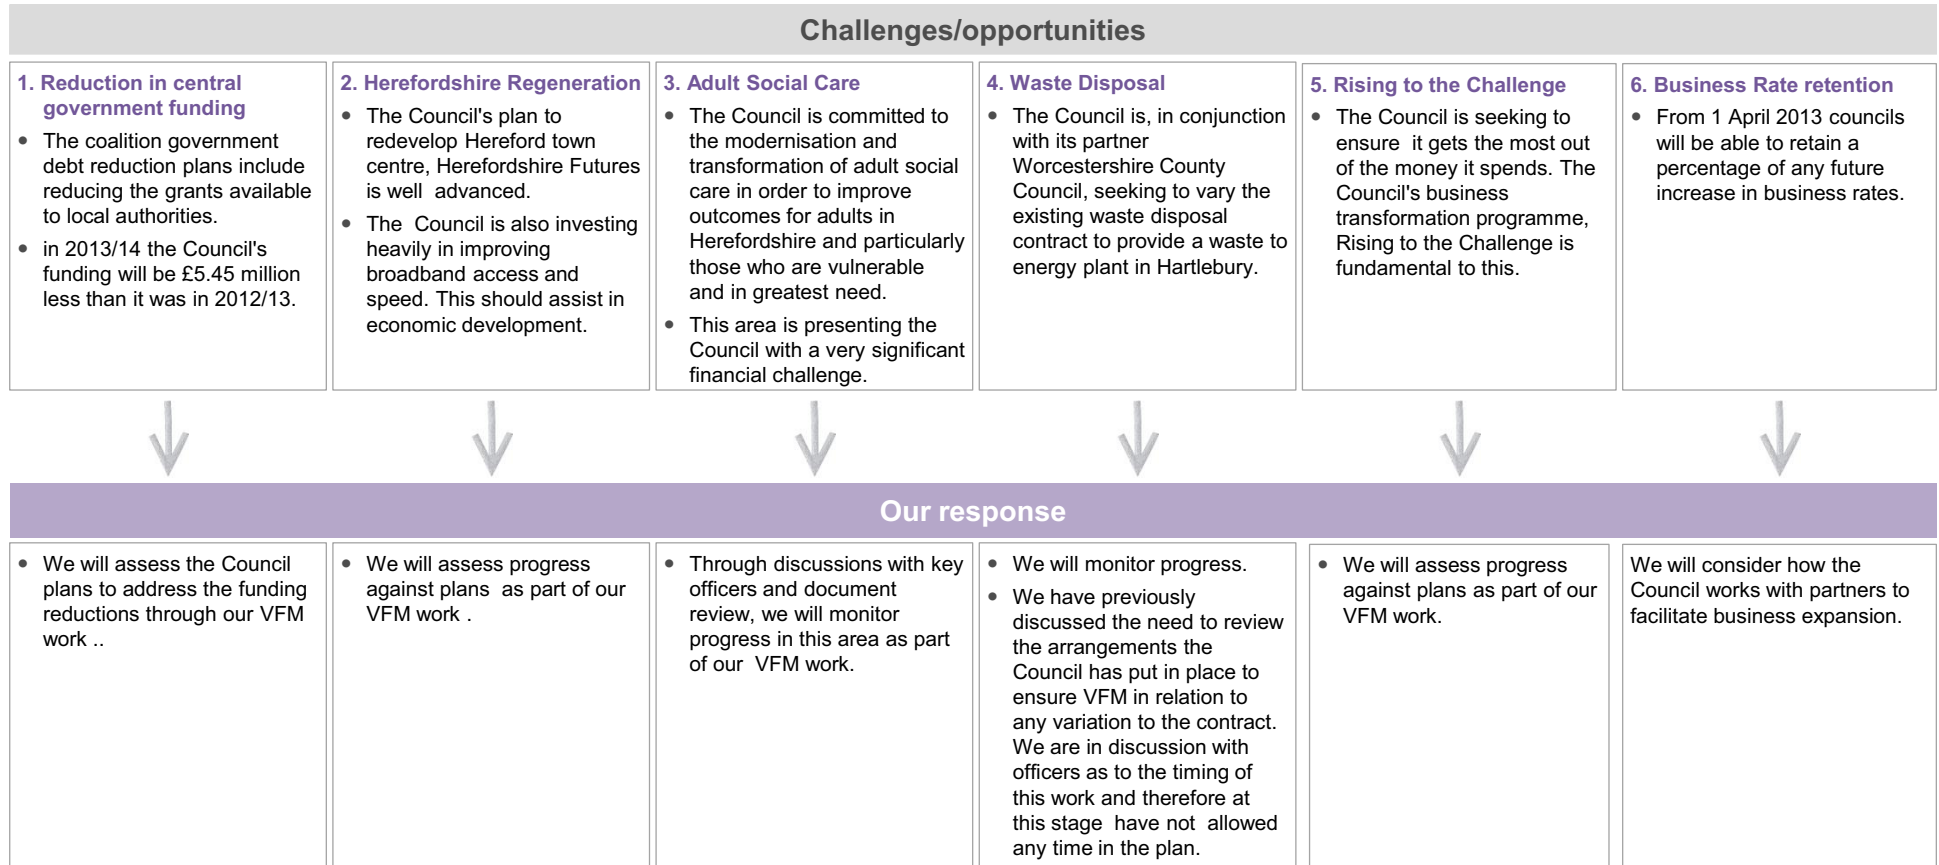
Challenges/opportunities

1. Reduction in central government funding
- The coalition government debt reduction plans include reducing the grants available to local authorities.
- in 2013/14 the Council's funding will be £5.45 million less than it was in 2012/13.

2. Herefordshire Regeneration
- The Council's plan to redevelop Hereford town centre, Herefordshire Futures is well advanced.
- The Council is also investing heavily in improving broadband access and speed. This should assist in economic development.

3. Adult Social Care
- The Council is committed to the modernisation and transformation of adult social care in order to improve outcomes for adults in Herefordshire and particularly those who are vulnerable and in greatest need.
- This area is presenting the Council with a very significant financial challenge.

4. Waste Disposal
- The Council is, in conjunction with its partner Worcestershire County Council, seeking to vary the existing waste disposal contract to provide a waste to energy plant in Hartlebury.

5. Rising to the Challenge
- The Council is seeking to ensure it gets the most out of the money it spends. The Council's business transformation programme, Rising to the Challenge is fundamental to this.

6. Business Rate retention
- From 1 April 2013 councils will be able to retain a percentage of any future increase in business rates.

Our response

- We will assess the Council plans to address the funding reductions through our VFM work ..

- We will assess progress against plans as part of our VFM work .

- Through discussions with key officers and document review, we will monitor progress in this area as part of our VFM work.

- We will monitor progress.
- We have previously discussed the need to review the arrangements the Council has put in place to ensure VFM in relation to any variation to the contract. We are in discussion with officers as to the timing of this work and therefore at this stage have not allowed any time in the plan.

- We will assess progress against plans as part of our VFM work.

We will consider how the Council works with partners to facilitate business expansion.